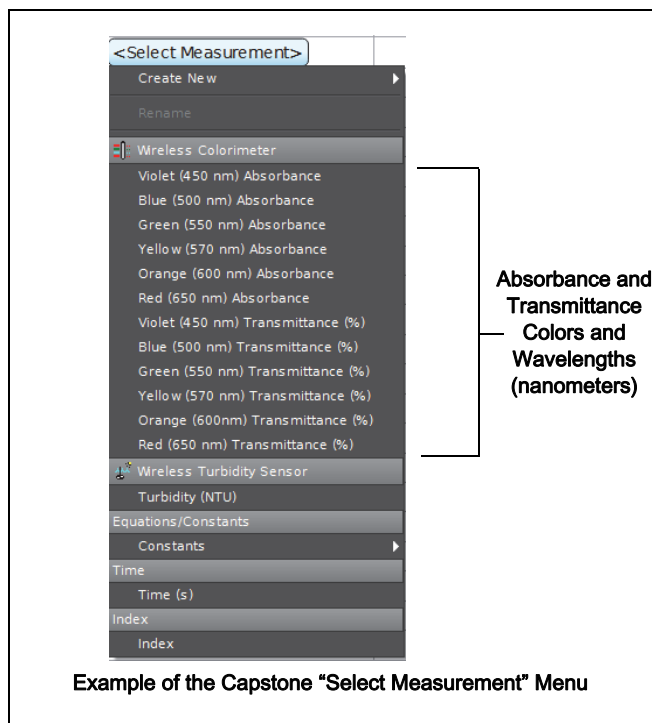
<Select Measurement>
Create New
Rename
Wireless Colorimeter
Violet (450 nm) Absorbance
Blue (500 nm) Absorbance
Green (550 nm) Absorbance
Yellow (570 nm) Absorbance
Orange (600 nm) Absorbance
Red (650 nm) Absorbance
Violet (450 nm) Transmittance (%)
Blue (500 nm) Transmittance (%)
Green (550 nm) Transmittance (%)
Yellow (570 nm) Transmittance (%)
Orange (600nm) Transmittance (%)
Red (650 nm) Transmittance (%)
Wireless Turbidity Sensor
Turbidity (NTU)
Equations/Constants
Constants
Time
Time (s)
Index
Index

Absorbance and Transmittance Colors and Wavelengths (nanometers)

Example of the Capstone "Select Measurement" Menu